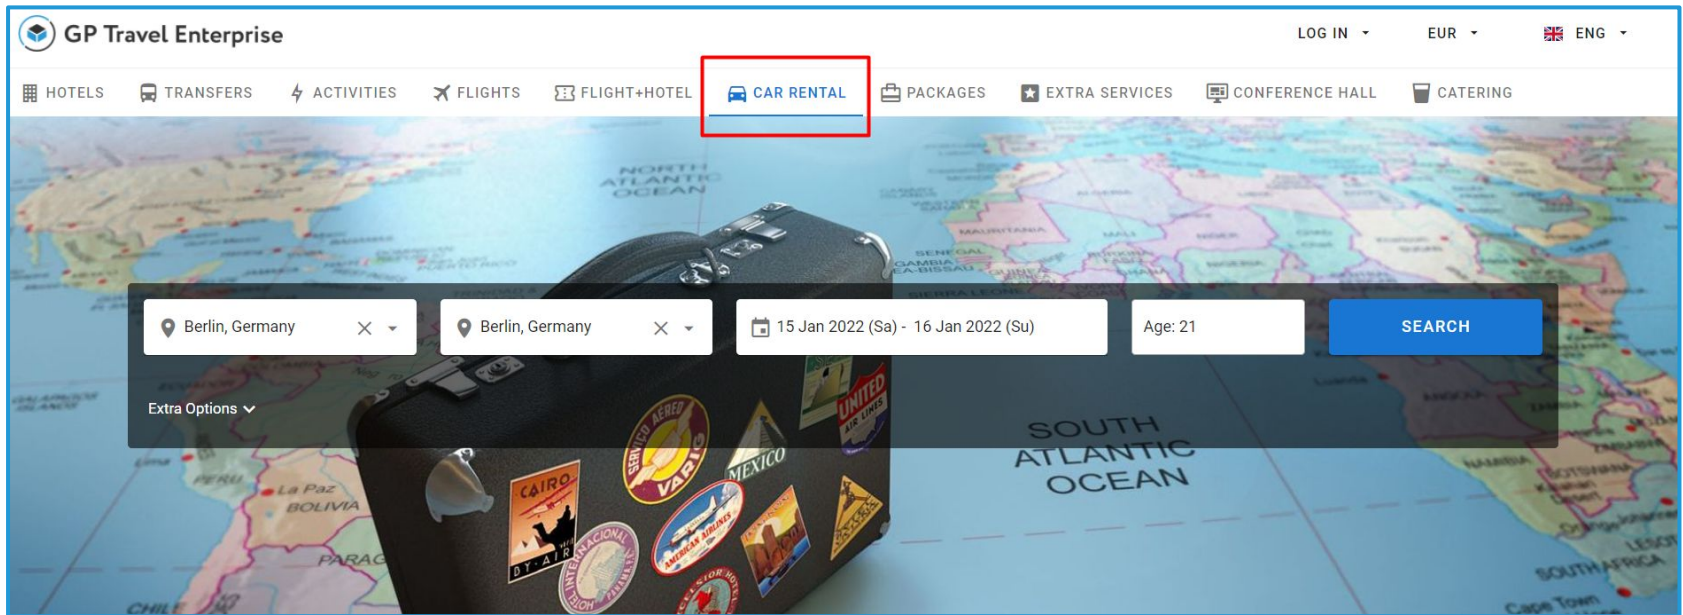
GP Travel Enterprise

LOG IN EUR ENG

HOTELS TRANSFERS ACTIVITIES FLIGHTS FLIGHT+HOTEL CAR RENTAL PACKAGES EXTRA SERVICES CONFERENCE HALL CATERING

NORTH ATLANTIC OCEAN

Berlin, Germany

Berlin, Germany

15 Jan 2022 (Sa) - 16 Jan 2022 (Su)

Age: 21

SEARCH

Extra Options

SOUTH ATLANTIC OCEAN

CAIRO BY AIR

MEXICO

UNITED AIR LINES

SERVIÇO AEREO VARIG

AMERICAN AIRLINES

La Paz BOLIVIA

PERU

PARAG

CHILE

SOUTH AFRICA

Cape Town